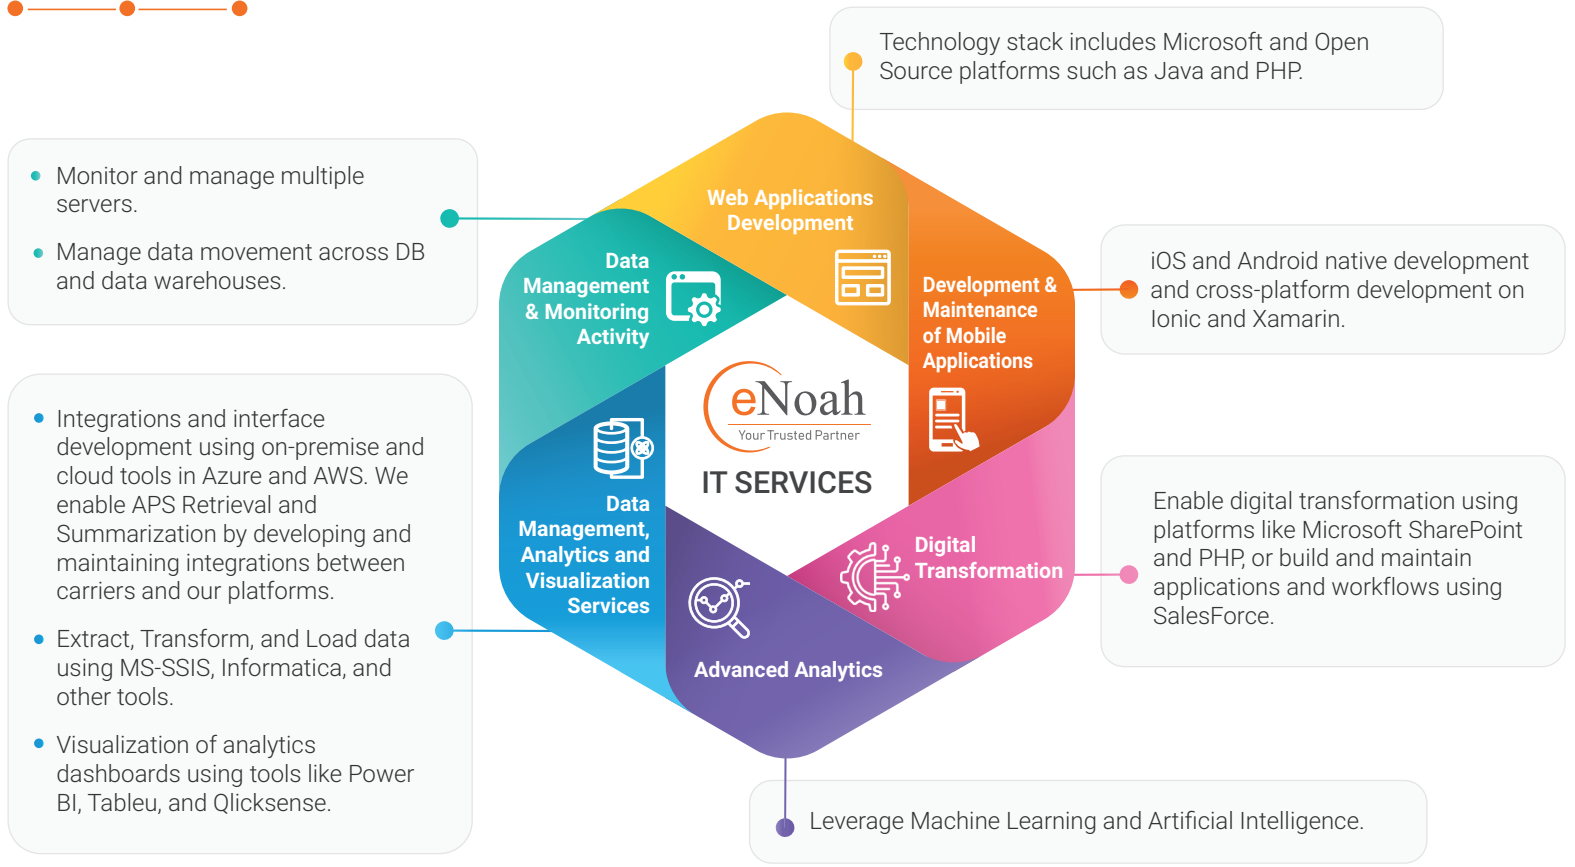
Technology stack includes Microsoft and Open Source platforms such as Java and PHP.

• Monitor and manage multiple servers.
• Manage data movement across DB and data warehouses.

iOS and Android native development and cross-platform development on Ionic and Xamarin.

• Integrations and interface development using on-premise and cloud tools in Azure and AWS. We enable APS Retrieval and Summarization by developing and maintaining integrations between carriers and our platforms.
• Extract, Transform, and Load data using MS-SSIS, Informatica, and other tools.
• Visualization of analytics dashboards using tools like Power BI, Tableu, and Qlicksense.

Enable digital transformation using platforms like Microsoft SharePoint and PHP, or build and maintain applications and workflows using SalesForce.

Web Applications Development

Data Management & Monitoring Activity

Development & Maintenance of Mobile Applications

eNoah
Your Trusted Partner

IT SERVICES

Data Management, Analytics and Visualization Services

Digital Transformation

Advanced Analytics

Leverage Machine Learning and Artificial Intelligence.